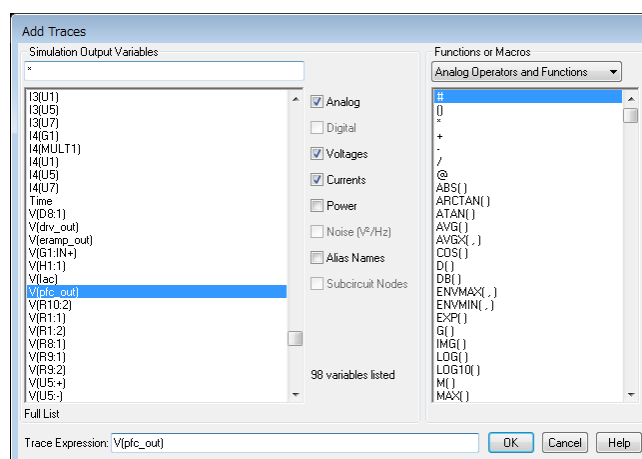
Add Traces

Simulation Output Variables

*

I3(U1)
I3(U5)
I3(U7)
I4(G1)
I4(MULT1)
I4(U1)
I4(U5)
I4(U7)
Time
V(D8:1)
V(drv_out)
V(eramp_out)
V(G1:IN+)
V(H1:1)
V(Iac)
V(pfc_out)
V(R10:2)
V(R1:1)
V(R1:2)
V(R8:1)
V(R9:1)
V(R9:2)
V(U5:+)
V(U5:-)

Full List

Analog
Digital
Voltages
Currents
Power
Noise (V²/Hz)
Alias Names
Subcircuit Nodes

98 variables listed

Functions or Macros

Analog Operators and Functions

#
()
*
+
-
/
@
ABS()
ARCTAN()
ATAN()
AVG()
AVGX(,)
COS()
D()
DB()
ENVMAX(,)
ENVMIN(,)
EXP()
G()
IMG()
LOG()
LOG10()
M()
MAX()

Trace Expression: V(pfc_out)

OK Cancel Help